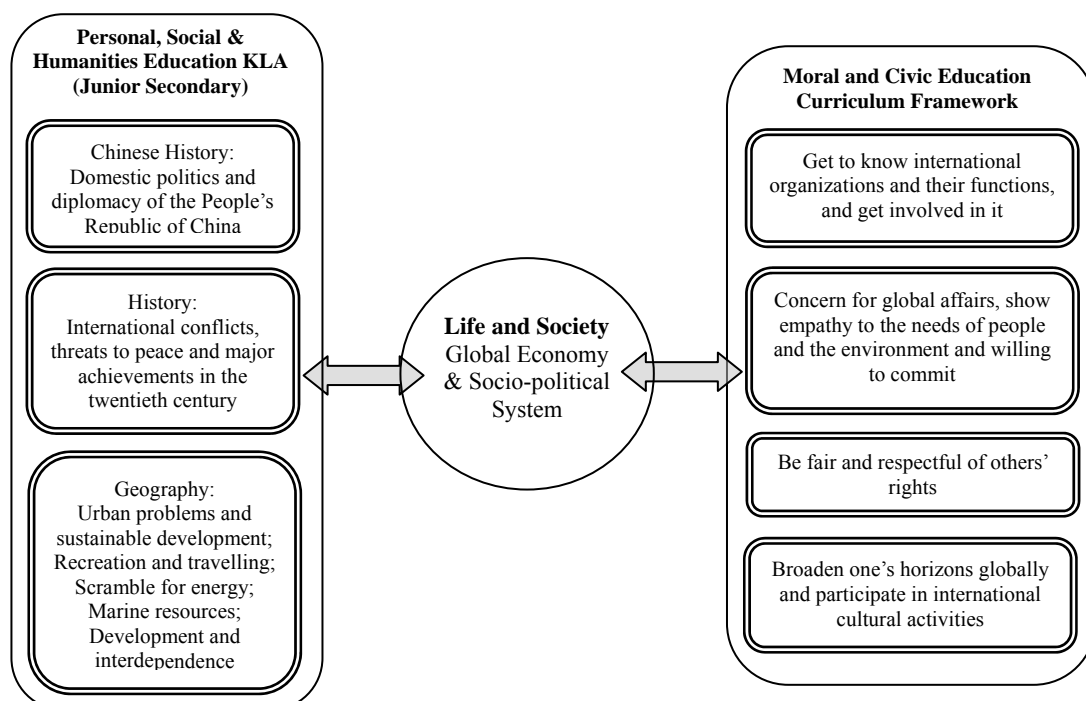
Personal, Social & Humanities Education KLA (Junior Secondary)

Chinese History:
Domestic politics and diplomacy of the People's Republic of China

History:
International conflicts, threats to peace and major achievements in the twentieth century

Geography:
Urban problems and sustainable development; Recreation and travelling; Scramble for energy; Marine resources; Development and interdependence

Life and Society
Global Economy & Socio-political System

Moral and Civic Education Curriculum Framework

Get to know international organizations and their functions, and get involved in it

Concern for global affairs, show empathy to the needs of people and the environment and willing to commit

Be fair and respectful of others' rights

Broaden one's horizons globally and participate in international cultural activities